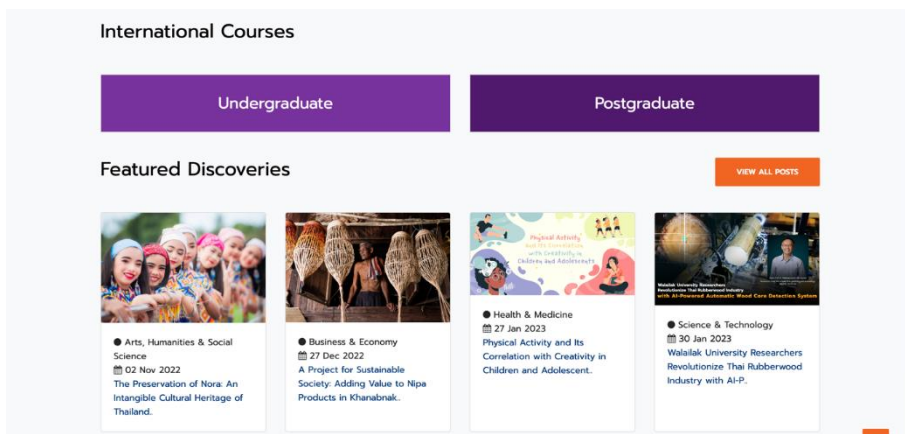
International Courses

Undergraduate

Postgraduate

Featured Discoveries

VIEW ALL POSTS

Physical Activity and Its Correlation with Creativity in Children and Adolescents

Walailak University Researchers Revolutionize Thai Rubberwood Industry with AI-Powered Automatic Wood Core Detection System

● Arts, Humanities & Social Science
02 Nov 2022
The Preservation of Nora: An Intangible Cultural Heritage of Thailand.

● Business & Economy
27 Dec 2022
A Project for Sustainable Society: Adding Value to Nipa Products in Khanabnak.

● Health & Medicine
27 Jan 2023
Physical Activity and Its Correlation with Creativity in Children and Adolescent.

● Science & Technology
30 Jan 2023
Walailak University Researchers Revolutionize Thai Rubberwood Industry with AI-P.